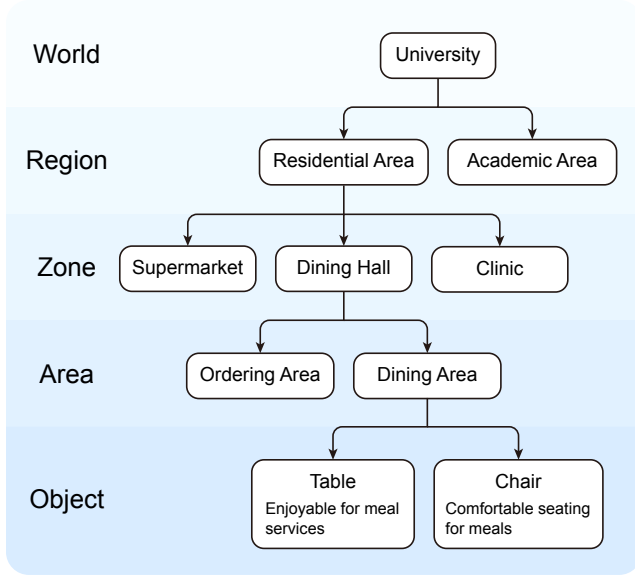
World

University

Region

Residential Area

Academic Area

Zone

Supermarket

Dining Hall

Clinic

Area

Ordering Area

Dining Area

Object

Table
Enjoyable for meal services

Chair
Comfortable seating for meals